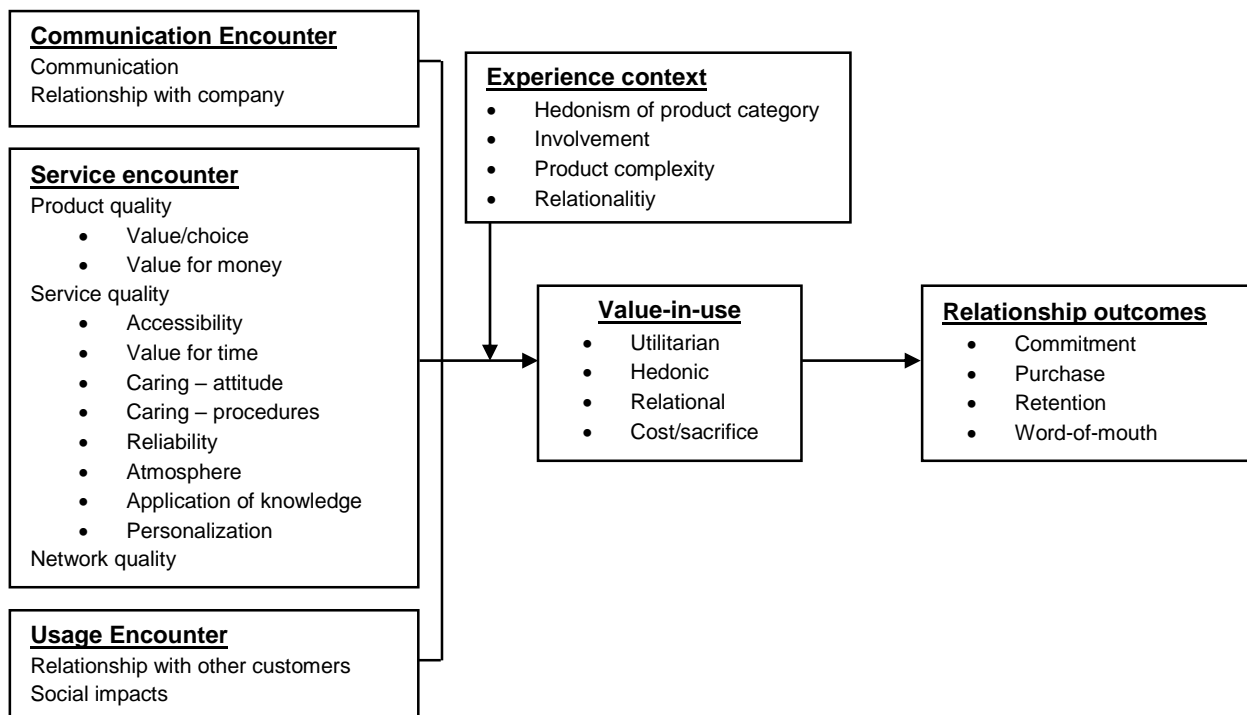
**Communication Encounter**
Communication
Relationship with company

**Service encounter**
Product quality
- Value/choice
- Value for money

Service quality
- Accessibility
- Value for time
- Caring – attitude
- Caring – procedures
- Reliability
- Atmosphere
- Application of knowledge
- Personalization

Network quality

**Usage Encounter**
Relationship with other customers
Social impacts

**Experience context**
- Hedonism of product category
- Involvement
- Product complexity
- Relationalitiy

**Value-in-use**
- Utilitarian
- Hedonic
- Relational
- Cost/sacrifice

**Relationship outcomes**
- Commitment
- Purchase
- Retention
- Word-of-mouth